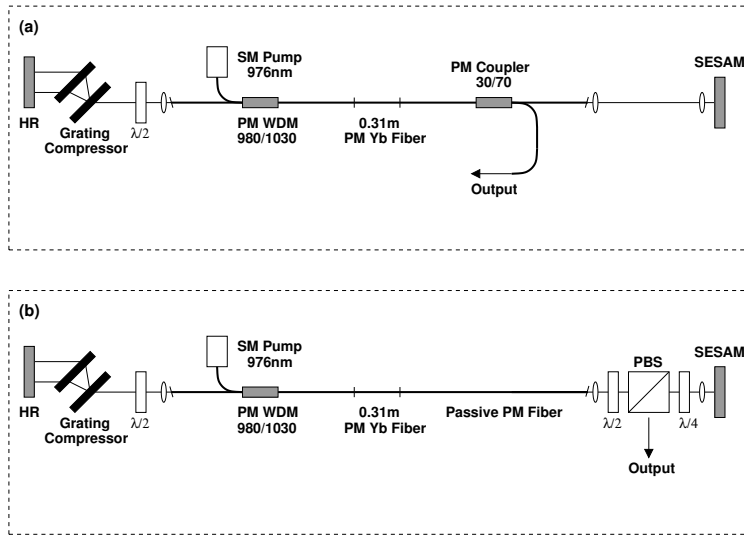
(a)

SM Pump
976nm

PM Coupler
30/70

SESAM

HR

Grating
Compressor

$\lambda/2$

PM WDM
980/1030

0.31m
PM Yb Fiber

Output

(b)

SM Pump
976nm

PBS

SESAM

HR

Grating
Compressor

$\lambda/2$

PM WDM
980/1030

0.31m
PM Yb Fiber

Passive PM Fiber

$\lambda/2$

$\lambda/4$

Output